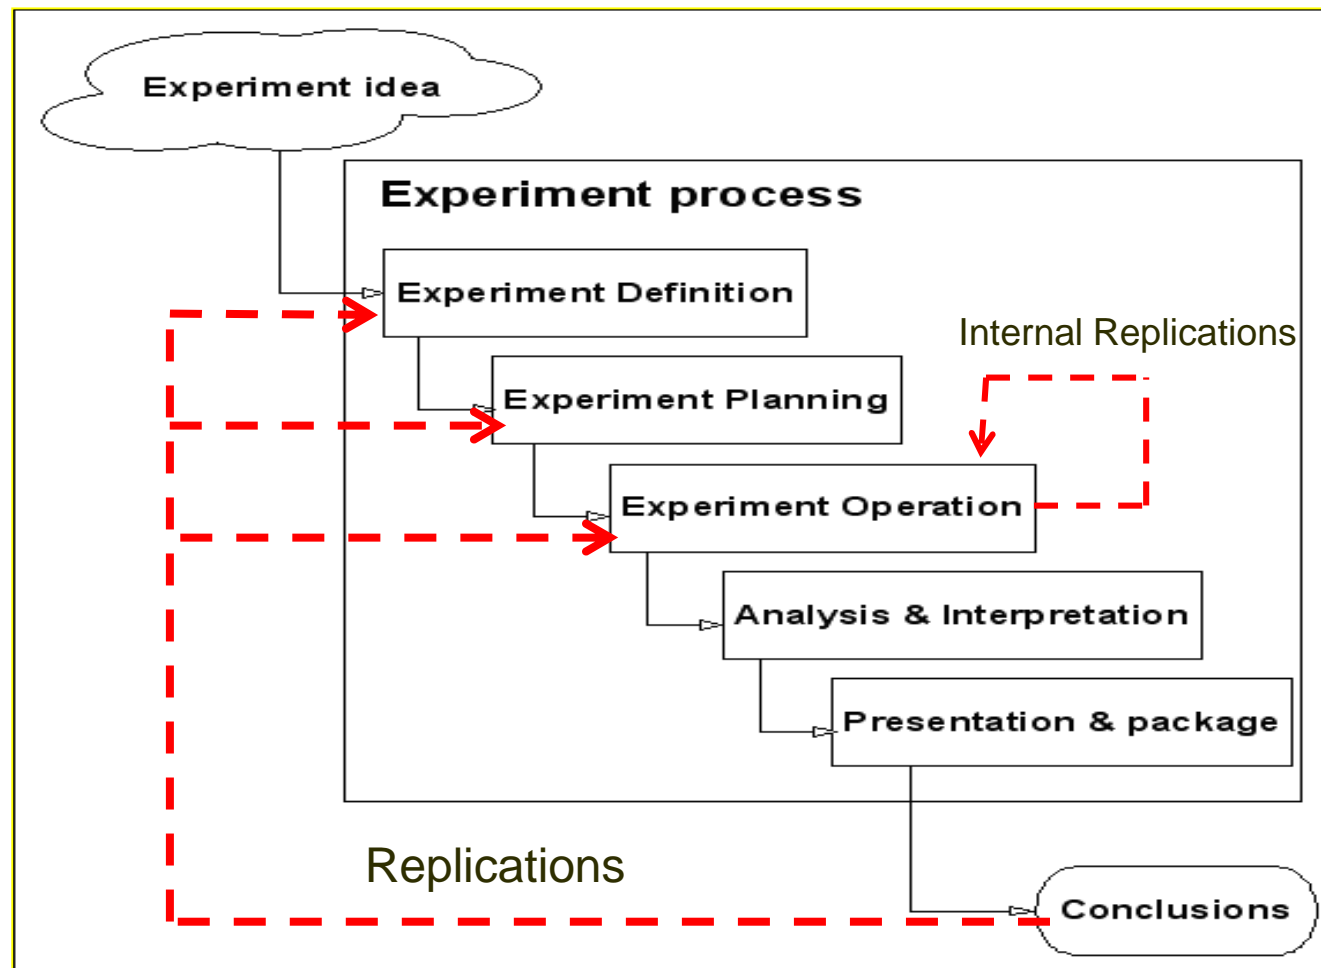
Experiment idea

Experiment process

Experiment Definition

Experiment Planning

Internal Replications

Experiment Operation

Analysis & Interpretation

Presentation & package

Replications

Conclusions